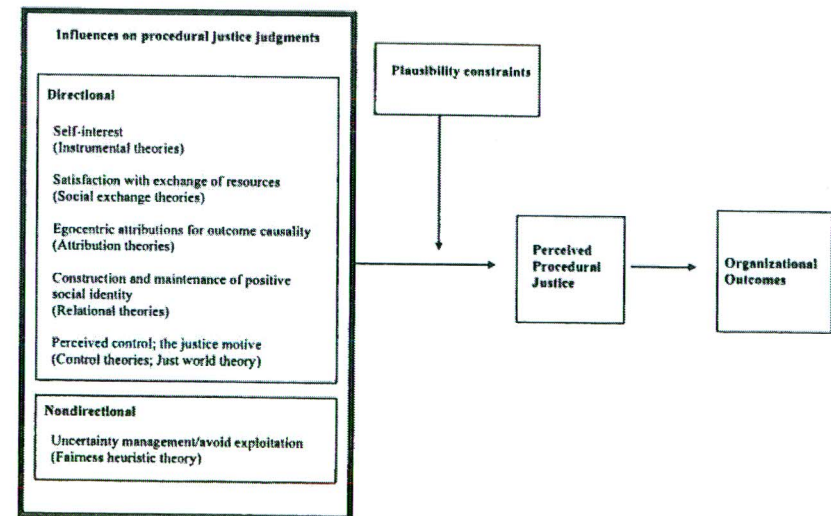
Influences on procedural justice judgments

Directional

Self-interest
(Instrumental theories)

Satisfaction with exchange of resources
(Social exchange theories)

Egocentric attributions for outcome causality
(Attribution theories)

Construction and maintenance of positive social identity
(Relational theories)

Perceived control; the justice motive
(Control theories; Just world theory)

Nondirectional

Uncertainty management/avoid exploitation
(Fairness heuristic theory)

Plausibility constraints

Perceived Procedural Justice

Organizational Outcomes